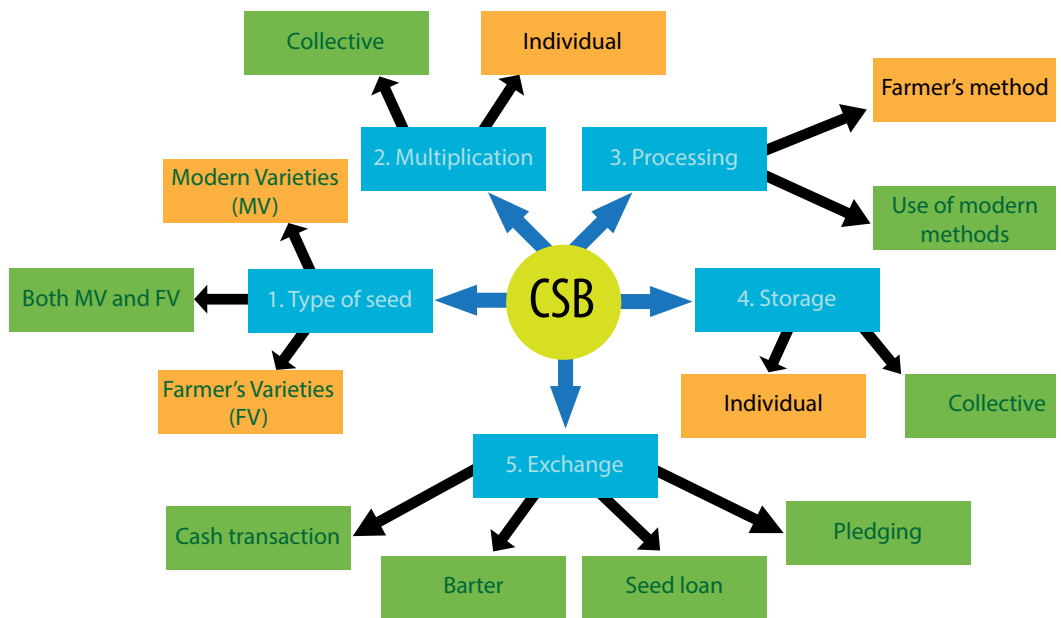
Collective

Individual

2. Multiplication

3. Processing

Farmer's method

Use of modern methods

Modern Varieties (MV)

Both MV and FV

1. Type of seed

CSB

4. Storage

Farmer's Varieties (FV)

Individual

Collective

5. Exchange

Cash transaction

Barter

Seed loan

Pledging